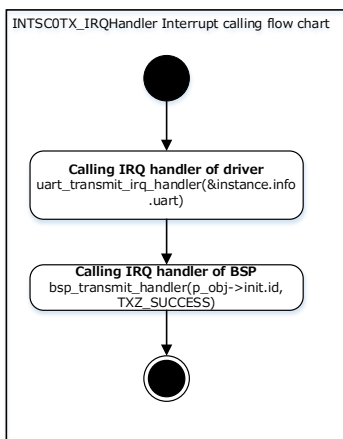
INTSC0TX_IRQHandler Interrupt calling flow chart

**Calling IRQ handler of driver**
uart_transmit_irq_handler(&instance.info.uart)

**Calling IRQ handler of BSP**
bsp_transmit_handler(p_obj->init.id, TXZ_SUCCESS)